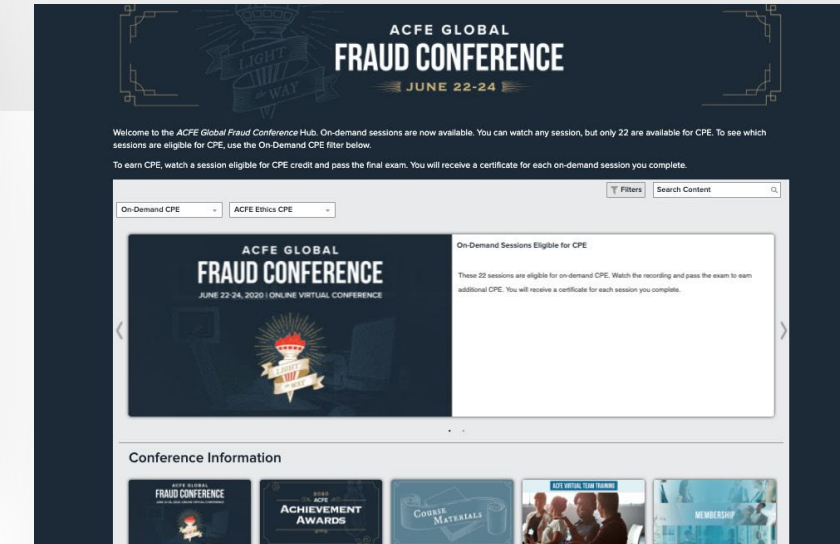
LIGHT the WAY

ACFE GLOBAL
FRAUD CONFERENCE
JUNE 22-24

Welcome to the *ACFE Global Fraud Conference* Hub. On-demand sessions are now available. You can watch any session, but only 22 are available for CPE. To see which sessions are eligible for CPE, use the On-Demand CPE filter below.

To earn CPE, watch a session eligible for CPE credit and pass the final exam. You will receive a certificate for each on-demand session you complete.

Filters | Search Content

On-Demand CPE | ACFE Ethics CPE

ACFE GLOBAL
FRAUD CONFERENCE
JUNE 22-24, 2020 | ONLINE VIRTUAL CONFERENCE

LIGHT the WAY

On-Demand Sessions Eligible for CPE

These 22 sessions are eligible for on-demand CPE. Watch the recording and pass the exam to earn additional CPE. You will receive a certificate for each session you complete.

Conference Information

ACFE GLOBAL
FRAUD CONFERENCE

2020
ACFE
ACHIEVEMENT AWARDS

COURSE MATERIALS

ACFE VIRTUAL TEAM TRAINING

MEMBERSHIP